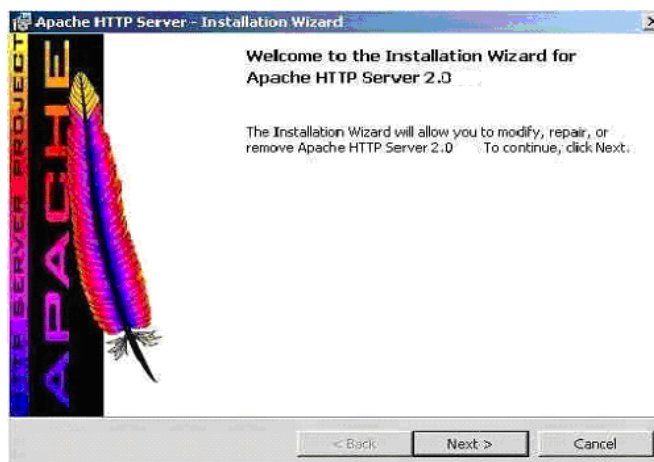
Apache HTTP Server - Installation Wizard

X

THE SERVER PROJECT

APACHE

Welcome to the Installation Wizard for Apache HTTP Server 2.0

The Installation Wizard will allow you to modify, repair, or remove Apache HTTP Server 2.0 To continue, click Next.

< Back

Next >

Cancel